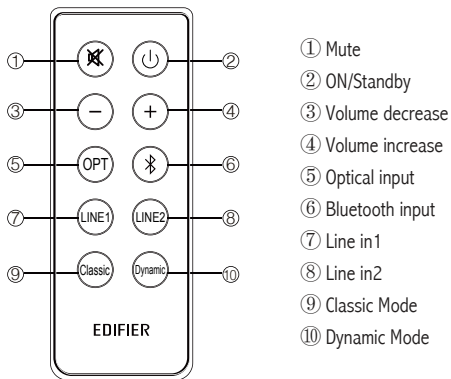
① ②
③ − + ④
⑤ OPT ⑥
⑦ LINE1 LINE2 ⑧
⑨ Classic Dynamic ⑩
EDIFIER

① Mute
② ON/Standby
③ Volume decrease
④ Volume increase
⑤ Optical input
⑥ Bluetooth input
⑦ Line in1
⑧ Line in2
⑨ Classic Mode
⑩ Dynamic Mode